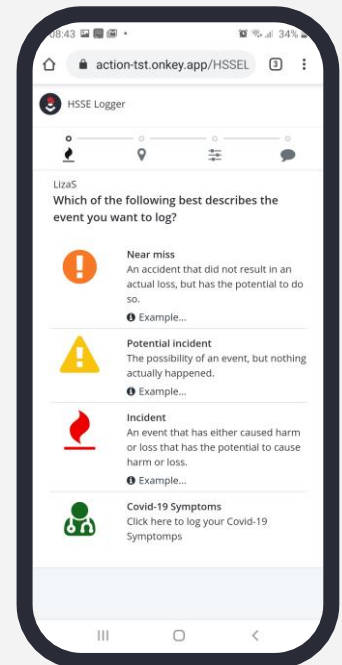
08:43 34%

action-tst.onkey.app/HSSEL 3

HSSE Logger

LizaS
Which of the following best describes the event you want to log?

Near miss
An accident that did not result in an actual loss, but has the potential to do so.
Example...

Potential incident
The possibility of an event, but nothing actually happened.
Example...

Incident
An event that has either caused harm or loss that has the potential to cause harm or loss.
Example...

Covid-19 Symptoms
Click here to log your Covid-19 Symptomps